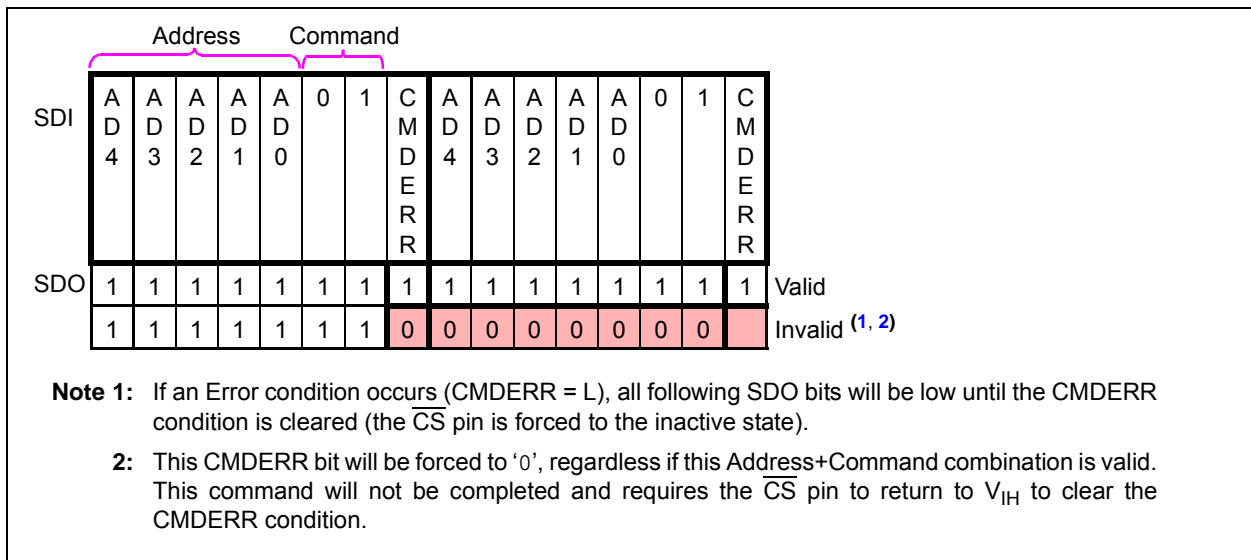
Address Command

| SDI | AD4 | AD3 | AD2 | AD1 | AD0 | 0 | 1 | CMDERR | AD4 | AD3 | AD2 | AD1 | AD0 | 0 | 1 | CMDERR | |
|---|---|---|---|---|---|---|---|---|---|---|---|---|---|---|---|---|---|
| SDO | 1 | 1 | 1 | 1 | 1 | 1 | 1 | 1 | 1 | 1 | 1 | 1 | 1 | 1 | 1 | 1 | Valid |
| | 1 | 1 | 1 | 1 | 1 | 1 | 1 | 0 | 0 | 0 | 0 | 0 | 0 | 0 | 0 | | Invalid (1, 2) |

Note 1: If an Error condition occurs (CMDERR = L), all following SDO bits will be low until the CMDERR condition is cleared (the $\overline{CS}$ pin is forced to the inactive state).

2: This CMDERR bit will be forced to '0', regardless if this Address+Command combination is valid. This command will not be completed and requires the $\overline{CS}$ pin to return to $V_{IH}$ to clear the CMDERR condition.